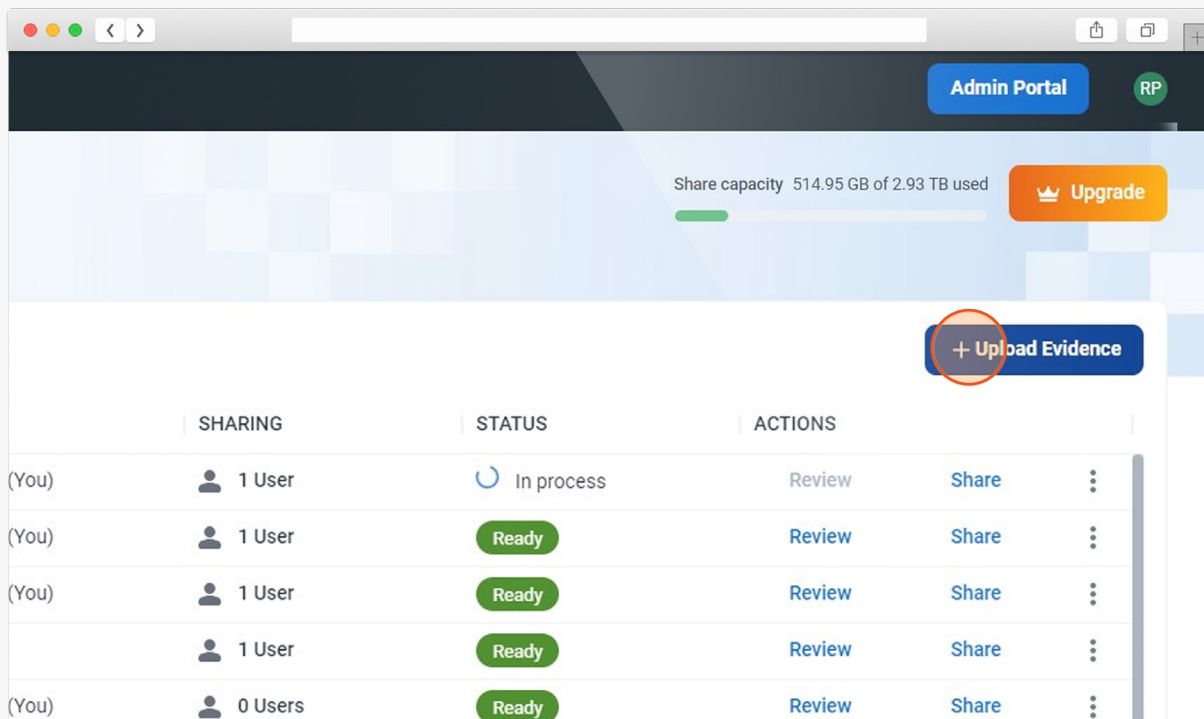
Admin Portal

RP

Share capacity 514.95 GB of 2.93 TB used

Upgrade

+ Upload Evidence

| | SHARING | STATUS | ACTIONS | | |
|---|---|---|---|---|---|
| (You) | 1 User | In process | Review | Share | ⋮ |
| (You) | 1 User | Ready | Review | Share | ⋮ |
| (You) | 1 User | Ready | Review | Share | ⋮ |
| | 1 User | Ready | Review | Share | ⋮ |
| (You) | 0 Users | Ready | Review | Share | ⋮ |